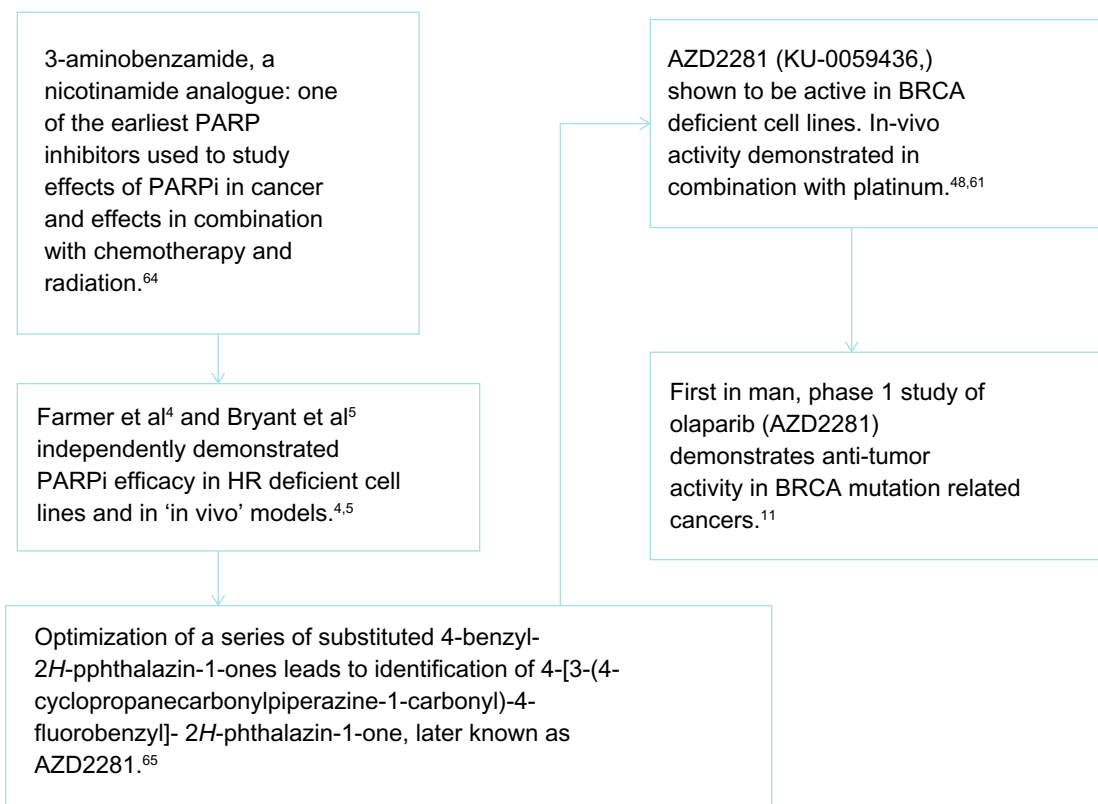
3-aminobenzamide, a nicotinamide analogue: one of the earliest PARP inhibitors used to study effects of PARPi in cancer and effects in combination with chemotherapy and radiation.$^{64}$

Farmer et al$^{4}$ and Bryant et al$^{5}$ independently demonstrated PARPi efficacy in HR deficient cell lines and in 'in vivo' models.$^{4,5}$

Optimization of a series of substituted 4-benzyl-2*H*-pphthalazin-1-ones leads to identification of 4-[3-(4-cyclopropanecarbonylpiperazine-1-carbonyl)-4-fluorobenzyl]- 2*H*-phthalazin-1-one, later known as AZD2281.$^{65}$

AZD2281 (KU-0059436,) shown to be active in BRCA deficient cell lines. In-vivo activity demonstrated in combination with platinum.$^{48,61}$

First in man, phase 1 study of olaparib (AZD2281) demonstrates anti-tumor activity in BRCA mutation related cancers.$^{11}$